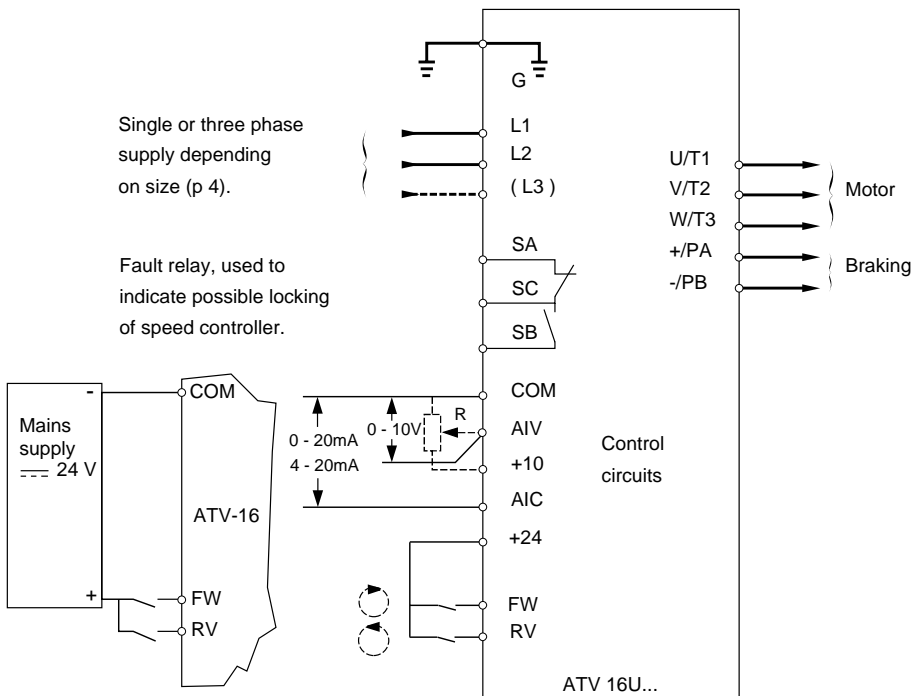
G

Single or three phase supply depending on size (p 4).

L1
L2
( L3 )

U/T1
V/T2
W/T3
+/PA
-/PB

Motor

Braking

Fault relay, used to indicate possible locking of speed controller.

SA
SC
SB

Mains supply $\overline{\overline{---}}$ 24 V

-
+

COM

ATV-16

FW
RV

0 - 20mA
4 - 20mA
0 - 10V
R

COM
AIV
+10
AIC
+24

Control circuits

FW
RV

ATV 16U...